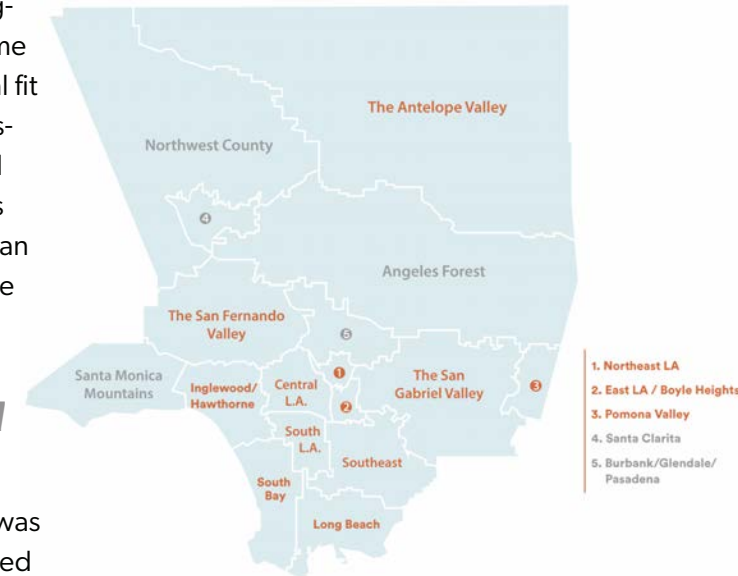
g-
ne
al fit
s-
l
s
an
e

was
ed

The Antelope Valley

Northwest County

4

Angeles Forest

The San Fernando Valley

5

Santa Monica Mountains

Inglewood/ Hawthorne

Central L.A.

1

2

The San Gabriel Valley

3

South L.A.

Southeast

South Bay

Long Beach

1. Northeast LA
2. East LA / Boyle Heights
3. Pomona Valley
4. Santa Clarita
5. Burbank/Glendale/ Pasadena